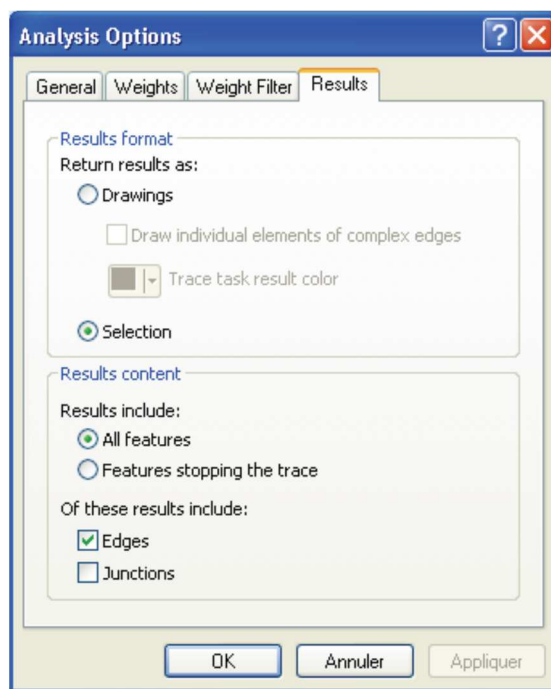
Analysis Options

General | Weights | Weight Filter | Results

Results format
Return results as:
Drawings
Draw individual elements of complex edges
Trace task result color
Selection

Results content
Results include:
All features
Features stopping the trace
Of these results include:
Edges
Junctions

OK | Annuler | Appliquer